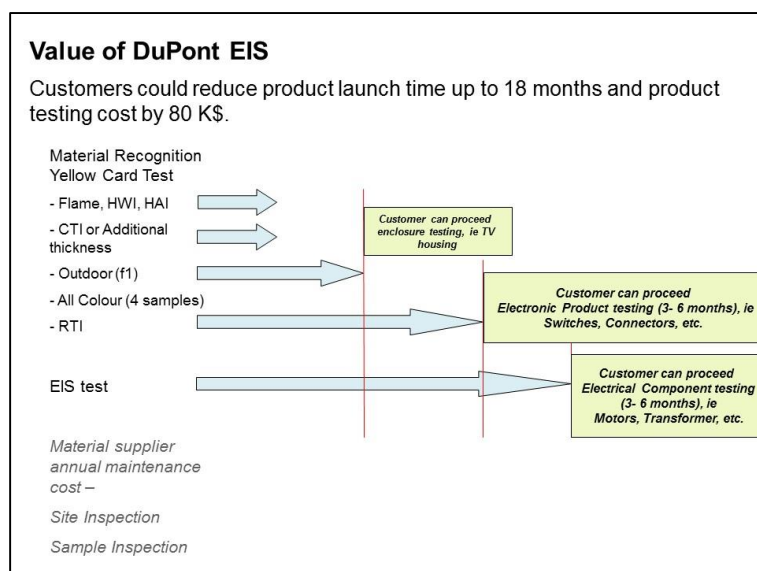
Value of DuPont EIS

Customers could reduce product launch time up to 18 months and product testing cost by 80 K$.

Material Recognition
Yellow Card Test

- Flame, HWI, HAI

- CTI or Additional thickness

- Outdoor (f1)

- All Colour (4 samples)

- RTI

EIS test

Customer can proceed enclosure testing, ie TV housing

Customer can proceed Electronic Product testing (3- 6 months), ie Switches, Connectors, etc.

Customer can proceed Electrical Component testing (3- 6 months), ie Motors, Transformer, etc.

Material supplier annual maintenance cost –

Site Inspection

Sample Inspection